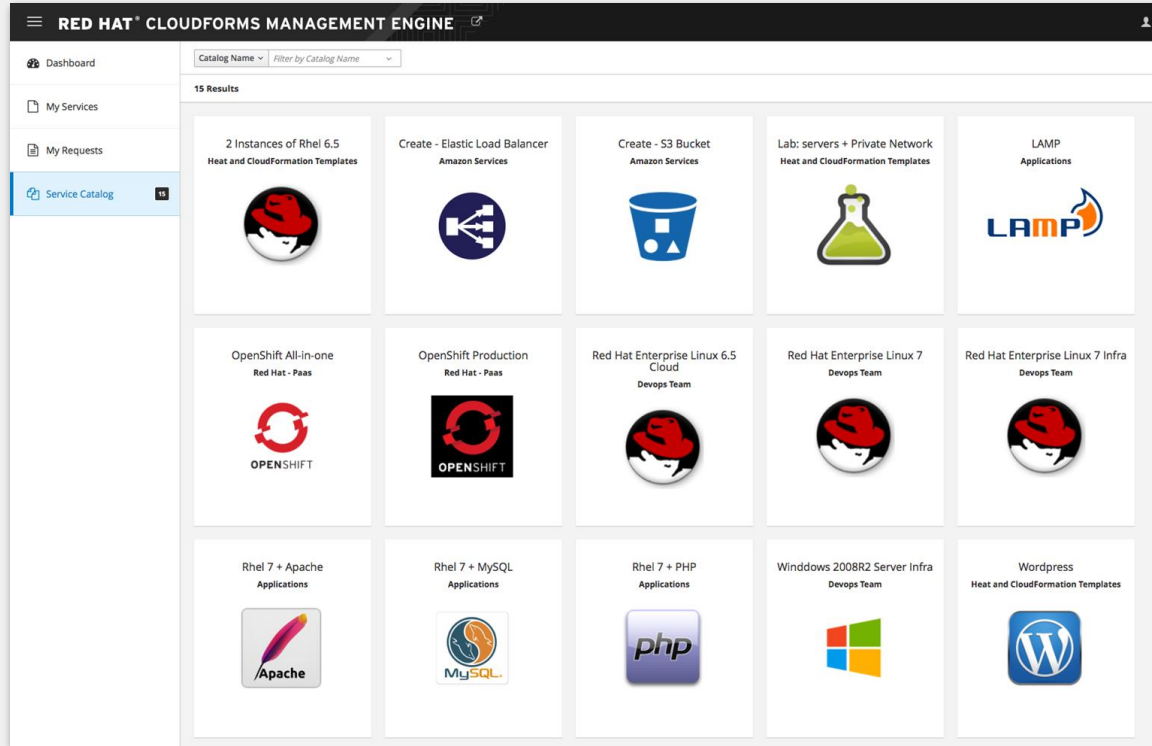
RED HAT® CLOUDFORMS MANAGEMENT ENGINE

Dashboard
My Services
My Requests
Service Catalog 15

Catalog Name
Filter by Catalog Name

15 Results

2 Instances of Rhel 6.5
Heat and CloudFormation Templates

Create - Elastic Load Balancer
Amazon Services

Create - S3 Bucket
Amazon Services

Lab: servers + Private Network
Heat and CloudFormation Templates

LAMP
Applications
LAMP

OpenShift All-in-one
Red Hat - Paas
OPENSHIFT

OpenShift Production
Red Hat - Paas
OPENSHIFT

Red Hat Enterprise Linux 6.5 Cloud
Devops Team

Red Hat Enterprise Linux 7
Devops Team

Red Hat Enterprise Linux 7 Infra
Devops Team

Rhel 7 + Apache
Applications
Apache

Rhel 7 + MySQL
Applications
MySQL.

Rhel 7 + PHP
Applications
php

Winddows 2008R2 Server Infra
Devops Team

Wordpress
Heat and CloudFormation Templates